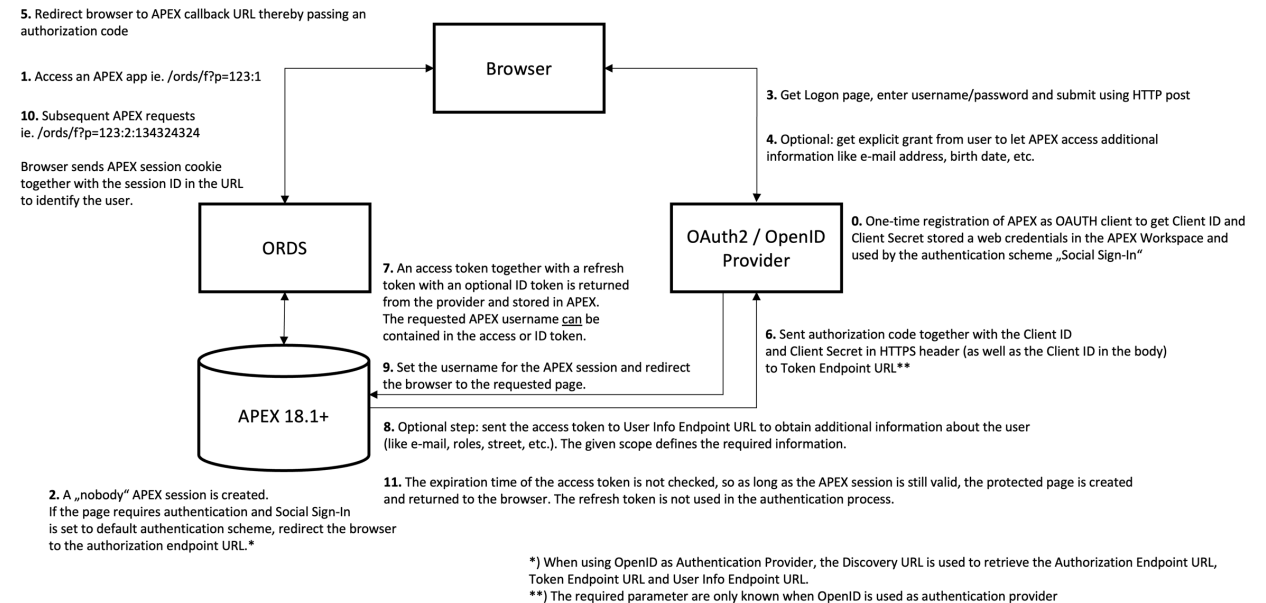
**5.** Redirect browser to APEX callback URL thereby passing an authorization code

**1.** Access an APEX app ie. /ords/f?p=123:1

**10.** Subsequent APEX requests ie. /ords/f?p=123:2:134324324

Browser sends APEX session cookie together with the session ID in the URL to identify the user.

Browser

**3.** Get Logon page, enter username/password and submit using HTTP post

**4.** Optional: get explicit grant from user to let APEX access additional information like e-mail address, birth date, etc.

ORDS

OAuth2 / OpenID Provider

**0.** One-time registration of APEX as OAUTH client to get Client ID and Client Secret stored a web credentials in the APEX Workspace and used by the authentication scheme „Social Sign-In“

**7.** An access token together with a refresh token with an optional ID token is returned from the provider and stored in APEX. The requested APEX username can be contained in the access or ID token.

**6.** Sent authorization code together with the Client ID and Client Secret in HTTPS header (as well as the Client ID in the body) to Token Endpoint URL**

**9.** Set the username for the APEX session and redirect the browser to the requested page.

APEX 18.1+

**8.** Optional step: sent the access token to User Info Endpoint URL to obtain additional information about the user (like e-mail, roles, street, etc.). The given scope defines the required information.

**11.** The expiration time of the access token is not checked, so as long as the APEX session is still valid, the protected page is created and returned to the browser. The refresh token is not used in the authentication process.

**2.** A „nobody“ APEX session is created. If the page requires authentication and Social Sign-In is set to default authentication scheme, redirect the browser to the authorization endpoint URL.*

*) When using OpenID as Authentication Provider, the Discovery URL is used to retrieve the Authorization Endpoint URL, Token Endpoint URL and User Info Endpoint URL.
**) The required parameter are only known when OpenID is used as authentication provider